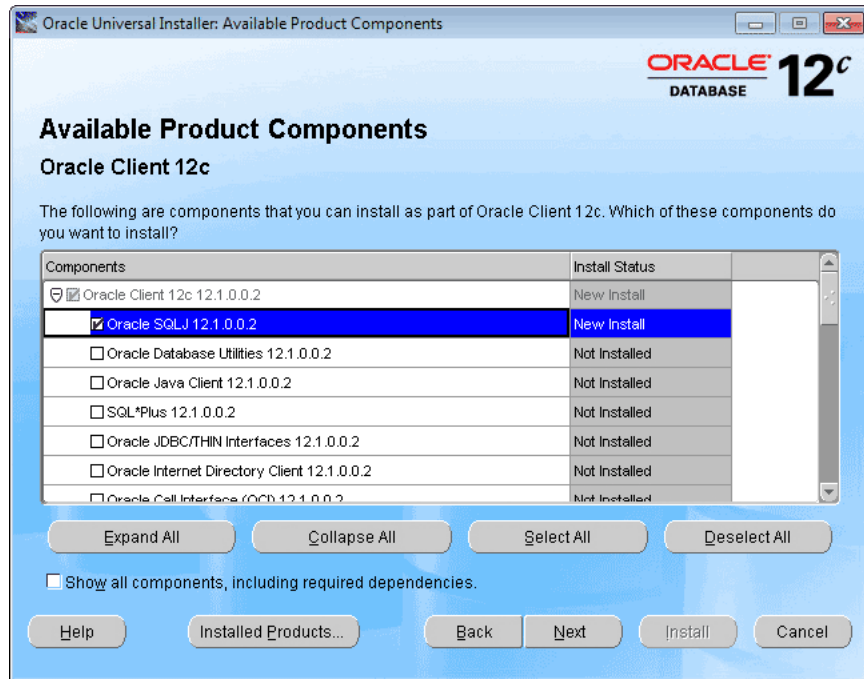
Oracle Universal Installer: Available Product Components

ORACLE DATABASE 12$^c$

Available Product Components

Oracle Client 12c

The following are components that you can install as part of Oracle Client 12c. Which of these components do you want to install?

| Components | Install Status |
|---|---|
| Oracle Client 12c 12.1.0.0.2 | New Install |
| Oracle SQLJ 12.1.0.0.2 | New Install |
| Oracle Database Utilities 12.1.0.0.2 | Not Installed |
| Oracle Java Client 12.1.0.0.2 | Not Installed |
| SQL*Plus 12.1.0.0.2 | Not Installed |
| Oracle JDBC/THIN Interfaces 12.1.0.0.2 | Not Installed |
| Oracle Internet Directory Client 12.1.0.0.2 | Not Installed |
| Oracle Call Interface (OCI) 12.1.0.0.2 | Not Installed |

Expand All Collapse All Select All Deselect All

Show all components, including required dependencies.

Help Installed Products... Back Next Install Cancel